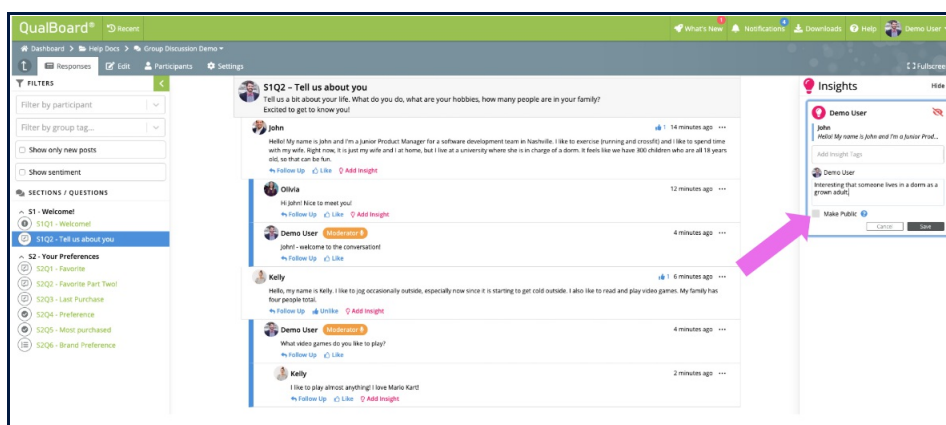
QualBoard® Recent
What's New 1 Notifications 4 Downloads Help Demo User
Dashboard ▸ Help Docs ▸ Group Discussion Demo
Responses Edit Participants Settings
Fullscreen
FILTERS
Filter by participant
Filter by group tag...
Show only new posts
Show sentiment
SECTIONS / QUESTIONS
S1 - Welcome!
S1Q1 - Welcome!
S1Q2 - Tell us about you
S2 - Your Preferences
S2Q1 - Favorite
S2Q2 - Favorite Part Two!
S2Q3 - Last Purchase
S2Q4 - Preference
S2Q5 - Most purchased
S2Q6 - Brand Preference

S1Q2 – Tell us about you
Tell us a bit about your life. What do you do, what are your hobbies, how many people are in your family? Excited to get to know you!

John
1 14 minutes ago
Hello! My name is John and I'm a Junior Product Manager for a software development team in Nashville. I like to exercise (running and crossfit) and I like to spend time with my wife. Right now, it is just my wife and I at home, but I live at a university where she is in charge of a dorm. It feels like we have 300 children who are all 18 years old, so that can be fun.
Follow Up Like Add Insight

Olivia
12 minutes ago
Hi John! Nice to meet you!
Follow Up Like Add Insight

Demo User Moderator
4 minutes ago
John! - welcome to the conversation!
Follow Up Like

Kelly
1 6 minutes ago
Hello, my name is Kelly. I like to jog occasionally outside, especially now since it is starting to get cold outside. I also like to read and play video games. My family has four people total.
Follow Up Unlike Add Insight

Demo User Moderator
4 minutes ago
What video games do you like to play?
Follow Up Like

Kelly
2 minutes ago
I like to play almost anything! I love Mario Kart!
Follow Up Like Add Insight

Insights
Hide
Demo User
John
Hello! My name is John and I'm a Junior Prod...
Add Insight Tags
Demo User
Interesting that someone lives in a dorm as a grown adult
Make Public
Cancel Save